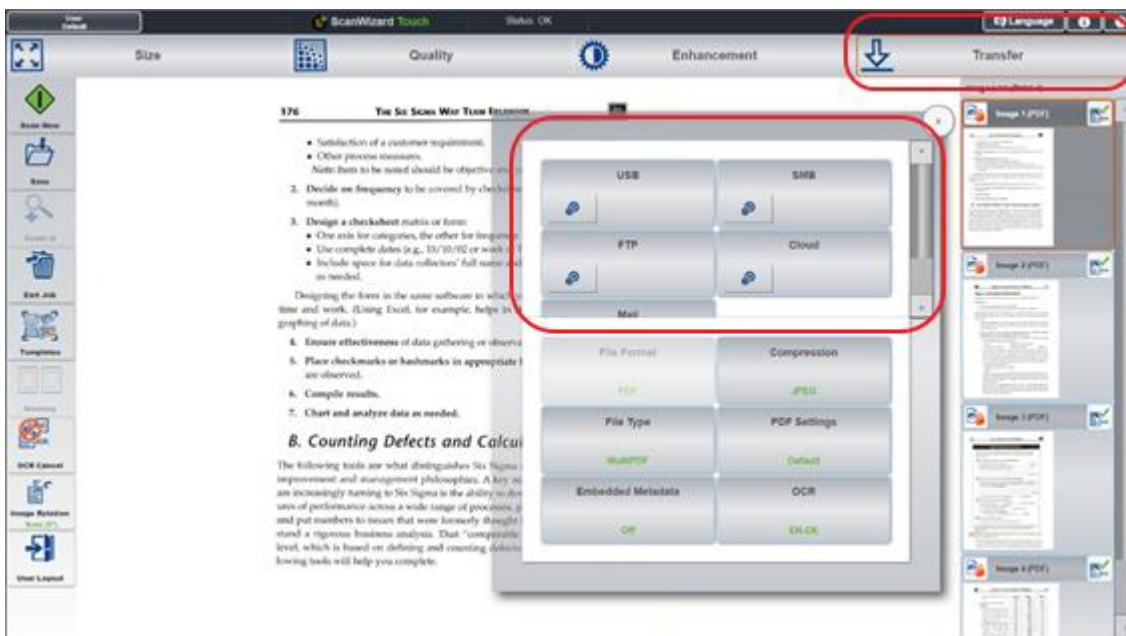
User Default

ScanWizard Touch

Status: OK

Language

Size

Quality

Enhancement

Transfer

Scan New

Save

Zoom In

Exit Job

Templates

OCR Cancel

Image Rotation

User Layout

176

THE SIX SIGMA WAY TEAM FIELDBOOK

• Satisfaction of a customer requirement.
• Other process measures.
Note: Items to be noted should be objective and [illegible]

2. Decide on frequency to be covered by checksheet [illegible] month).

3. Design a checksheet matrix or form:
• One axis for categories, the other for frequency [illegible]
• Use complete dates (e.g., 10/10/02 or week of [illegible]
• Include space for data collectors' full name and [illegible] as needed.

Designing the form in the same software to which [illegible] time and work. (Using Excel, for example, helps in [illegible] graphing of data.)

4. Ensure effectiveness of data gathering or observa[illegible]

5. Place checkmarks or hashmarks in appropriate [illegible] are observed.

6. Compile results.

7. Chart and analyze data as needed.

B. Counting Defects and Calcu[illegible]

The following tools are what distinguishes Six Sigma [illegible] improvement and management philosophies. A key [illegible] are increasingly turning to Six Sigma is the ability to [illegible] ures of performance across a wide range of processes, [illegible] and put numbers to issues that were formerly thought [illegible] stand a rigorous business analysis. That "comparable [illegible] level, which is based on defining and counting defects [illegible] lowing tools will help you complete.

USB

SMB

FTP

Cloud

Mail

File Format

PDF

Compression

JPEG

File Type

MultiPDF

PDF Settings

Default

Embedded Metadata

Off

OCR

EN-DK

Image 1 (PDF)

Image 2 (PDF)

Image 3 (PDF)

Image 4 (PDF)